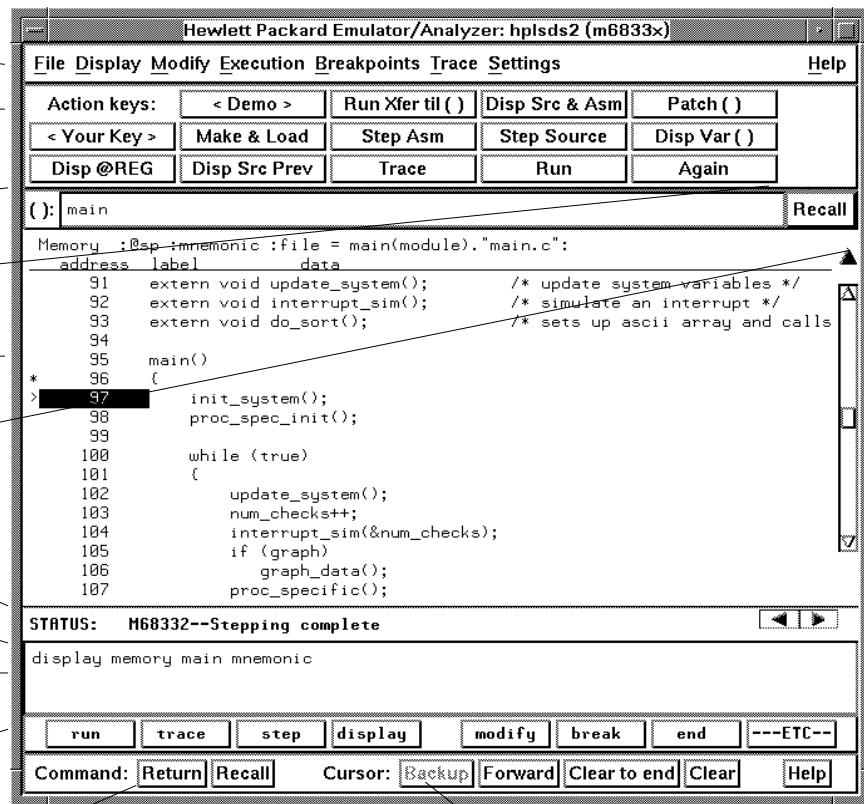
Hewlett Packard Emulator/Analyzer: hplsds2 (m6833x)

File Display Modify Execution Breakpoints Trace Settings Help

| Action keys: | < Demo > | Run Xfer til ( ) | Disp Src & Asm | Patch ( ) |
|---|---|---|---|---|
| < Your Key > | Make & Load | Step Asm | Step Source | Disp Var ( ) |
| Disp @REG | Disp Src Prev | Trace | Run | Again |

( ): main Recall

Memory :@sp :mnemonic :file = main(module)."main.c":
address label data
91 extern void update_system(); /* update system variables */
92 extern void interrupt_sim(); /* simulate an interrupt */
93 extern void do_sort(); /* sets up ascii array and calls
94
95 main()
* 96 {
> 97 init_system();
98 proc_spec_init();
99
100 while (true)
101 {
102 update_system();
103 num_checks++;
104 interrupt_sim(&num_checks);
105 if (graph)
106 graph_data();
107 proc_specific();

STATUS: M68332--Stepping complete

display memory main mnemonic

run trace step display modify break end ---ETC--

Command: Return Recall Cursor: Backup Forward Clear to end Clear Help